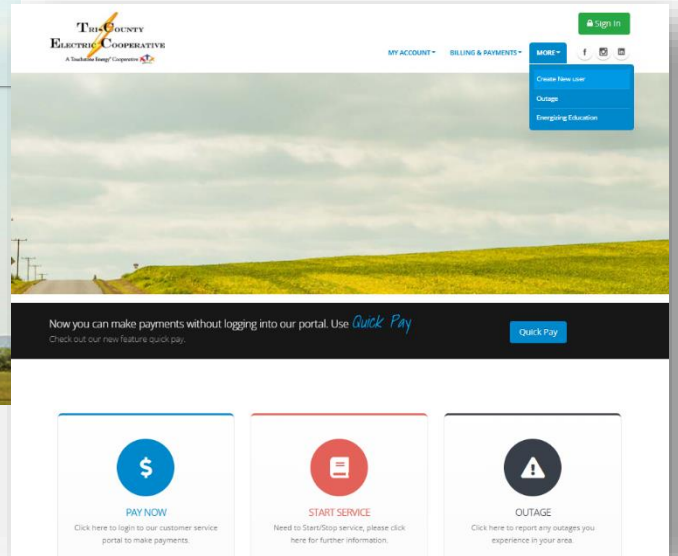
Tri-County Electric Cooperative
A Touchstone Energy® Cooperative

Sign In

MY ACCOUNT▾ BILLING & PAYMENTS▾ MORE▾

Create New user
Outage
Energizing Education

Now you can make payments without logging into our portal. Use Quick Pay
Check out our new feature quick pay.

Quick Pay

$
PAY NOW
Click here to login to our customer service portal to make payments.

START SERVICE
Need to Start/Stop service, please click here for further information.

OUTAGE
Click here to report any outages you experience in your area.